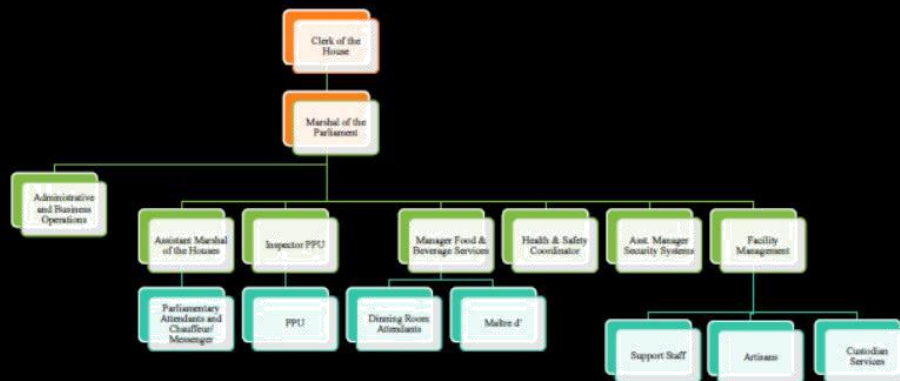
Clerk of the House

Marshal of the Parliament

Administrative and Business Operations

Assistant Marshal of the Houses

Inspector PPU

Manager Food & Beverage Services

Health & Safety Coordinator

Asst. Manager Security Systems

Facility Management

Parliamentary Attendants and Chauffeur/ Messenger

PPU

Dinning Room Attendants

Maître d'

Support Staff

Artisans

Custodian Services